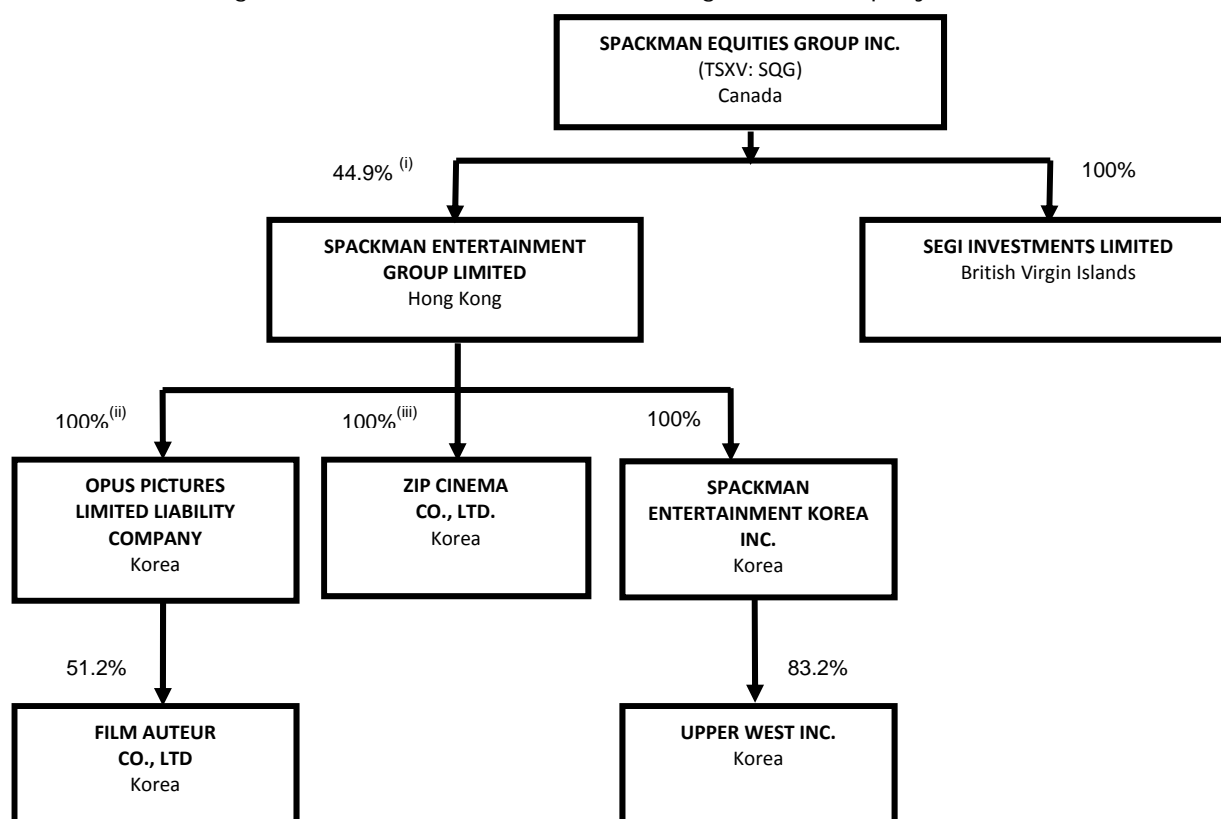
SPACKMAN EQUITIES GROUP INC.
(TSXV: SQG)
Canada

44.9% $^{(i)}$

100%

SPACKMAN ENTERTAINMENT GROUP LIMITED
Hong Kong

SEGI INVESTMENTS LIMITED
British Virgin Islands

100%$^{(ii)}$

100%$^{(iii)}$

100%

OPUS PICTURES LIMITED LIABILITY COMPANY
Korea

ZIP CINEMA CO., LTD.
Korea

SPACKMAN ENTERTAINMENT KOREA INC.
Korea

51.2%

83.2%

FILM AUTEUR CO., LTD
Korea

UPPER WEST INC.
Korea